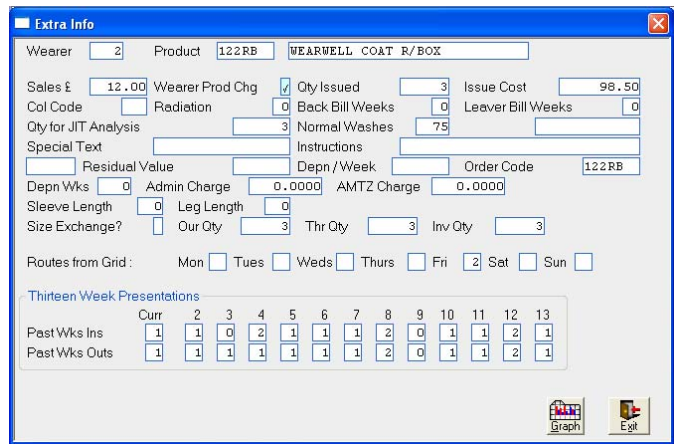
Extra Info

Wearer 2 Product 122RB WEARWELL COAT R/BOX

Sales £ 12.00 Wearer Prod Chg ✓ Qty Issued 3 Issue Cost 98.50
Col Code Radiation 0 Back Bill Weeks 0 Leaver Bill Weeks 0
Qty for JIT Analysis 3 Normal Washes 75
Special Text Instructions
Residual Value Depn / Week Order Code 122RB
Depn Wks 0 Admin Charge 0.0000 AMTZ Charge 0.0000
Sleeve Length 0 Leg Length 0
Size Exchange? Our Qty 3 Thr Qty 3 Inv Qty 3

Routes from Grid : Mon Tues Weds Thurs Fri 2 Sat Sun

Thirteen Week Presentations

| | Curr | 2 | 3 | 4 | 5 | 6 | 7 | 8 | 9 | 10 | 11 | 12 | 13 |
|---|---|---|---|---|---|---|---|---|---|---|---|---|---|
| Past Wks Ins | 1 | 1 | 0 | 2 | 1 | 1 | 1 | 2 | 0 | 1 | 1 | 2 | 1 |
| Past Wks Outs | 1 | 1 | 1 | 1 | 1 | 1 | 1 | 2 | 0 | 1 | 1 | 2 | 1 |

Graph Exit